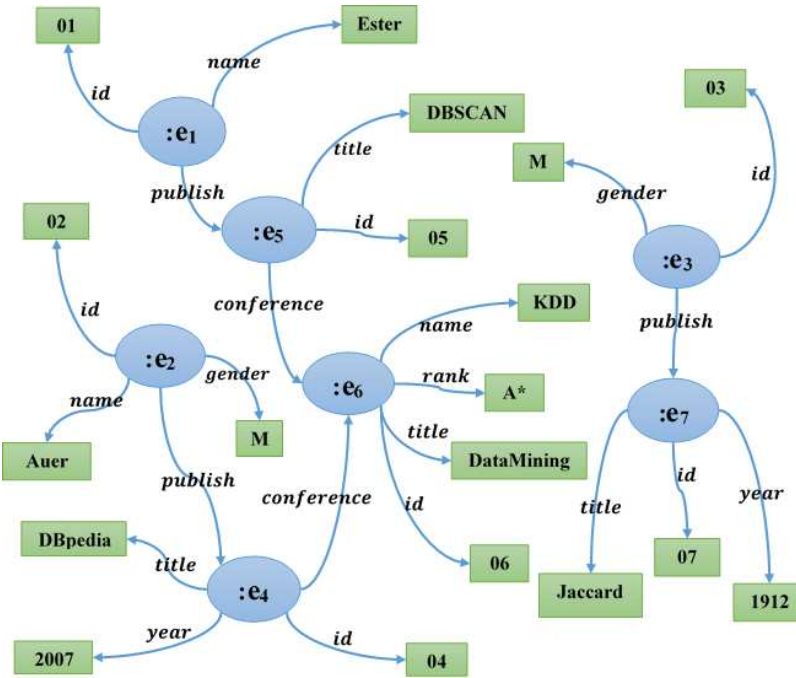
01
Ester
name
id
$:e_1$
DBSCAN
title
publish
03
M
id
gender
02
$:e_5$
id
05
$:e_3$
conference
KDD
id
name
publish
$:e_2$
gender
$:e_6$
rank
A*
name
M
$:e_7$
title
Auer
DataMining
id
publish
year
conference
id
title
DBpedia
title
06
07
Jaccard
$:e_4$
1912
year
2007
id
04